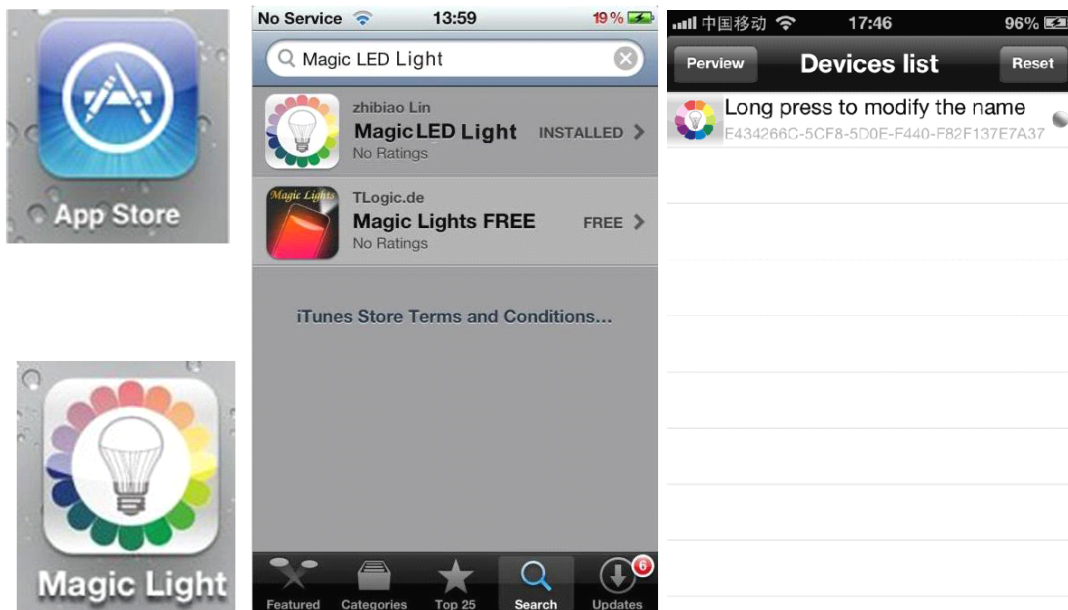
App Store

Magic Light

No Service 13:59 19 %

Magic LED Light

zhibiao Lin
MagicLED Light
No Ratings
INSTALLED

Magic Lights
TLogic.de
Magic Lights FREE
No Ratings
FREE

iTunes Store Terms and Conditions...

Featured Categories Top 25 Search 6 Updates

中国移动 17:46 96%

Perview Devices list Reset

Long press to modify the name
E434266C-5CF8-5D0E-F440-F82F137E7A37